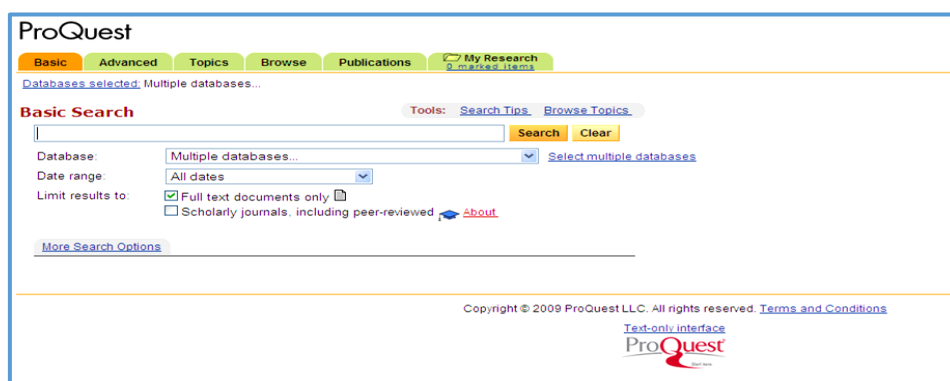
ProQuest

Basic Advanced Topics Browse Publications My Research 0 marked items

Databases selected: Multiple databases...

Basic Search

Tools: Search Tips Browse Topics

Search Clear

Database: Multiple databases... Select multiple databases

Date range: All dates

Limit results to: Full text documents only

Scholarly journals, including peer-reviewed About

More Search Options

Copyright © 2009 ProQuest LLC. All rights reserved. Terms and Conditions

Text-only interface

ProQuest

Start here.